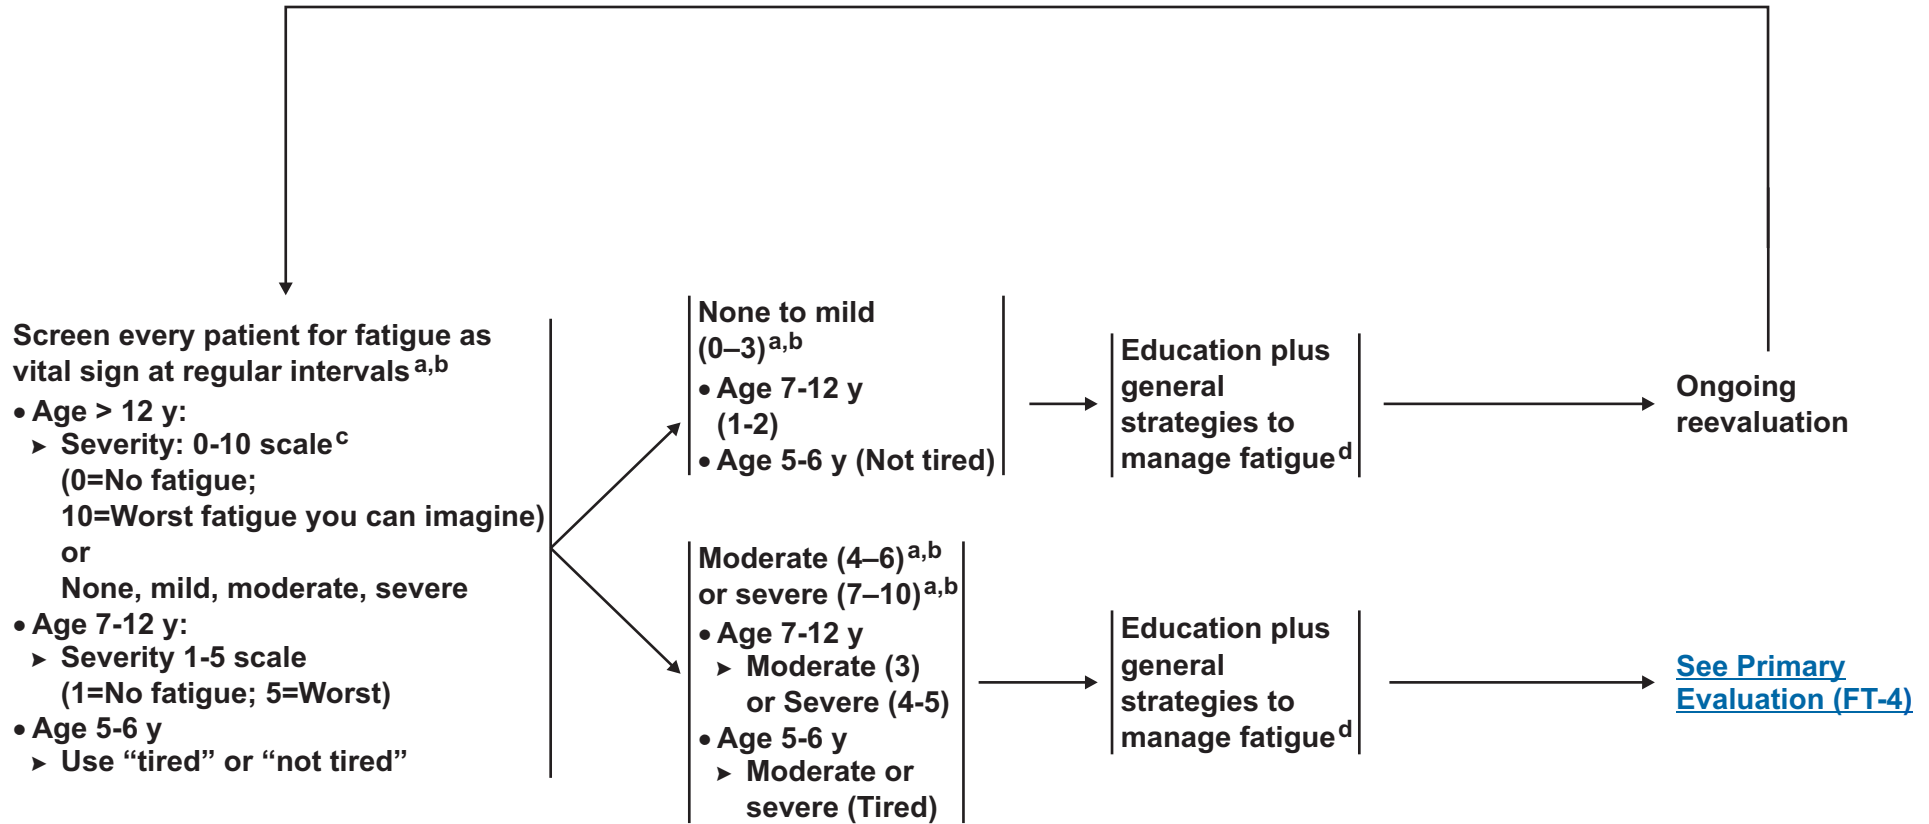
Screen every patient for fatigue as vital sign at regular intervals$^{a,b}$
• Age > 12 y:
➤ Severity: 0-10 scale$^{c}$
(0=No fatigue;
10=Worst fatigue you can imagine)
or
None, mild, moderate, severe
• Age 7-12 y:
➤ Severity 1-5 scale
(1=No fatigue; 5=Worst)
• Age 5-6 y
➤ Use “tired” or “not tired”

None to mild (0–3)$^{a,b}$
• Age 7-12 y (1-2)
• Age 5-6 y (Not tired)

Education plus general strategies to manage fatigue$^{d}$

Ongoing reevaluation

Moderate (4–6)$^{a,b}$ or severe (7–10)$^{a,b}$
• Age 7-12 y
➤ Moderate (3) or Severe (4-5)
• Age 5-6 y
➤ Moderate or severe (Tired)

Education plus general strategies to manage fatigue$^{d}$

See Primary Evaluation (FT-4)